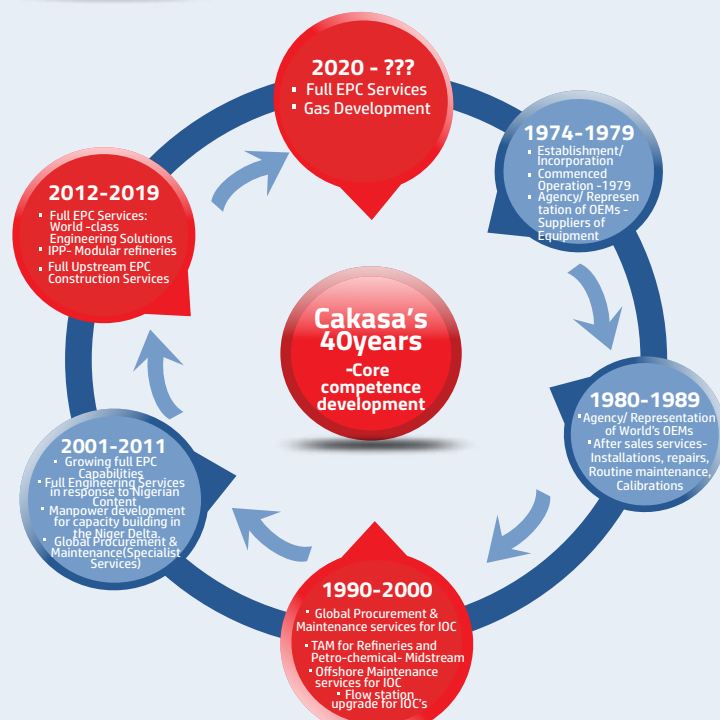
2020 - ???
Full EPC Services
Gas Development

1974-1979
Establishment/ Incorporation
Commenced Operation -1979
Agency/ Representation of OEMs - Suppliers of Equipment

1980-1989
Agency/ Representation of World's OEMs
After sales services- Installations, repairs, Routine maintenance, Calibrations

1990-2000
Global Procurement & Maintenance services for IOC
TAM for Refineries and Petro-chemical- Midstream
Offshore Maintenance services for IOC
Flow station upgrade for IOC's

2001-2011
Growing full EPC Capabilities
Full Engineering Services in response to Nigerian Content
Manpower development for capacity building in the Niger Delta.
Global Procurement & Maintenance(Specialist Services)

2012-2019
Full EPC Services: World -class Engineering Solutions
IPP- Modular refineries
Full Upstream EPC Construction Services

Cakasa's 40years
-Core competence development